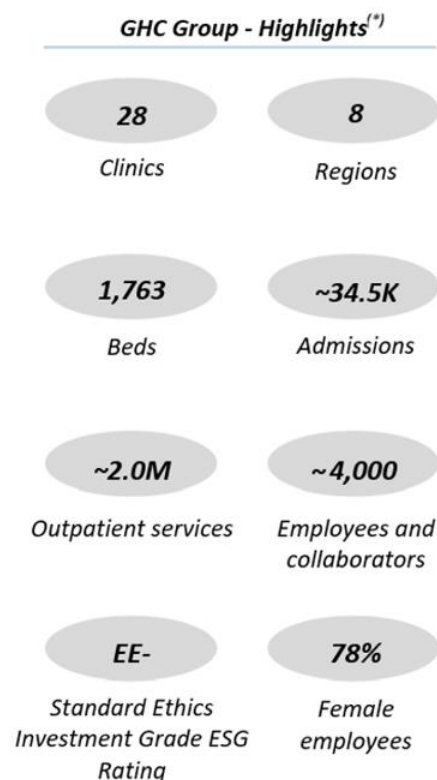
GHC Group - Highlights$^{(*)}$

28
Clinics

8
Regions

1,763
Beds

~34.5K
Admissions

~2.0M
Outpatient services

~4,000
Employees and collaborators

EE-
Standard Ethics Investment Grade ESG Rating

78%
Female employees